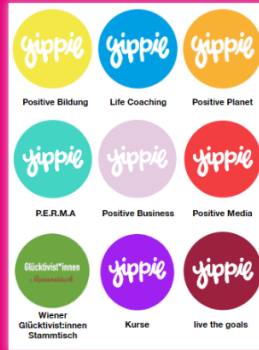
yippie
Positive Bildung

yippie
Life Coaching

yippie
Positive Planet

yippie
P.E.R.M.A

yippie
Positive Business

yippie
Positive Media

Glücktivist*innen
Stammtisch
Wiener Glücktivist:innen Stammtisch

yippie
Kurse

yippie
live the goals